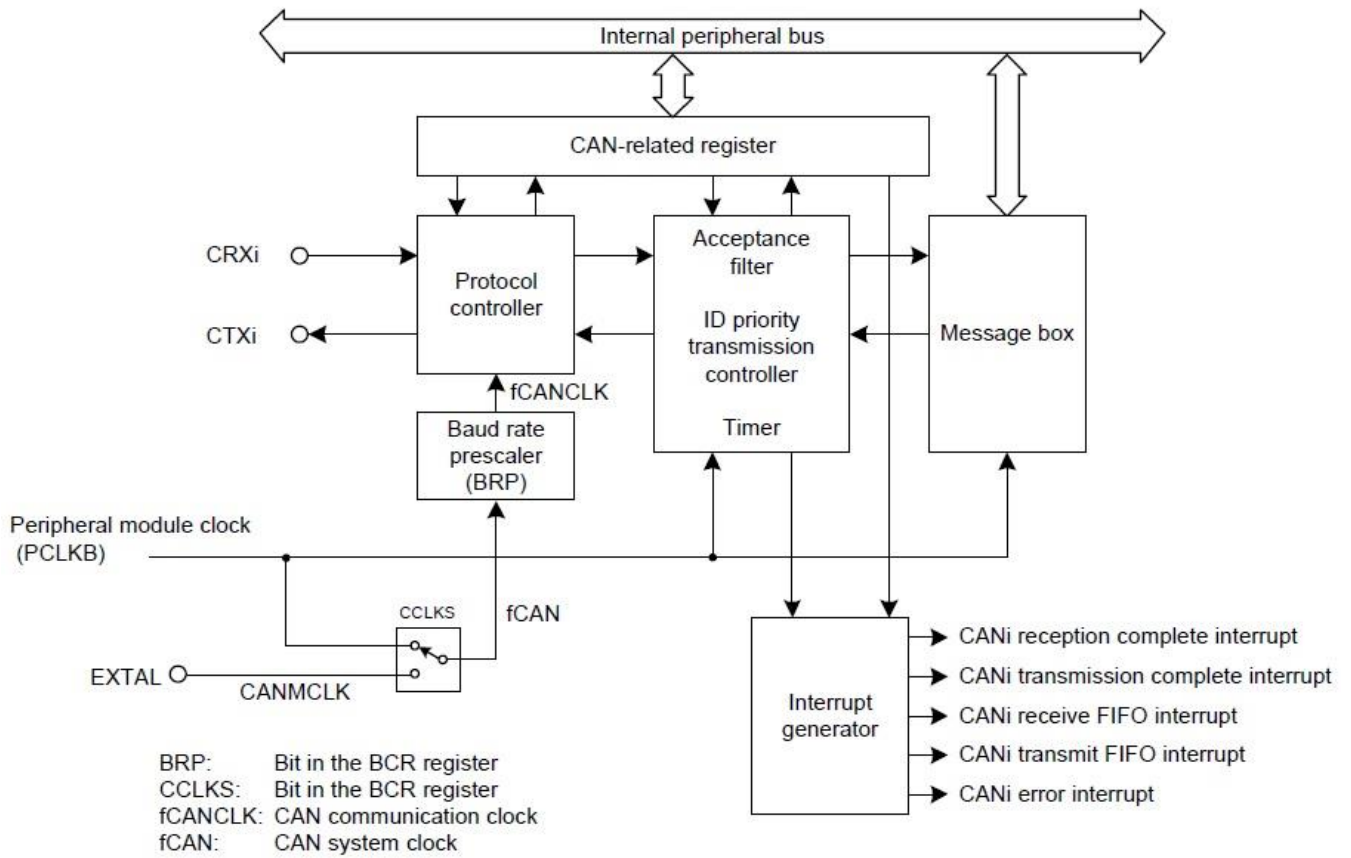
Internal peripheral bus

CAN-related register

CRXi

CTXi

Protocol controller

fCANCLK

Baud rate prescaler (BRP)

Acceptance filter

ID priority transmission controller

Timer

Message box

Peripheral module clock (PCLKB)

CCLKS

fCAN

EXTAL

CANMCLK

Interrupt generator

CANi reception complete interrupt

CANi transmission complete interrupt

CANi receive FIFO interrupt

CANi transmit FIFO interrupt

CANi error interrupt

BRP: Bit in the BCR register
CCLKS: Bit in the BCR register
fCANCLK: CAN communication clock
fCAN: CAN system clock